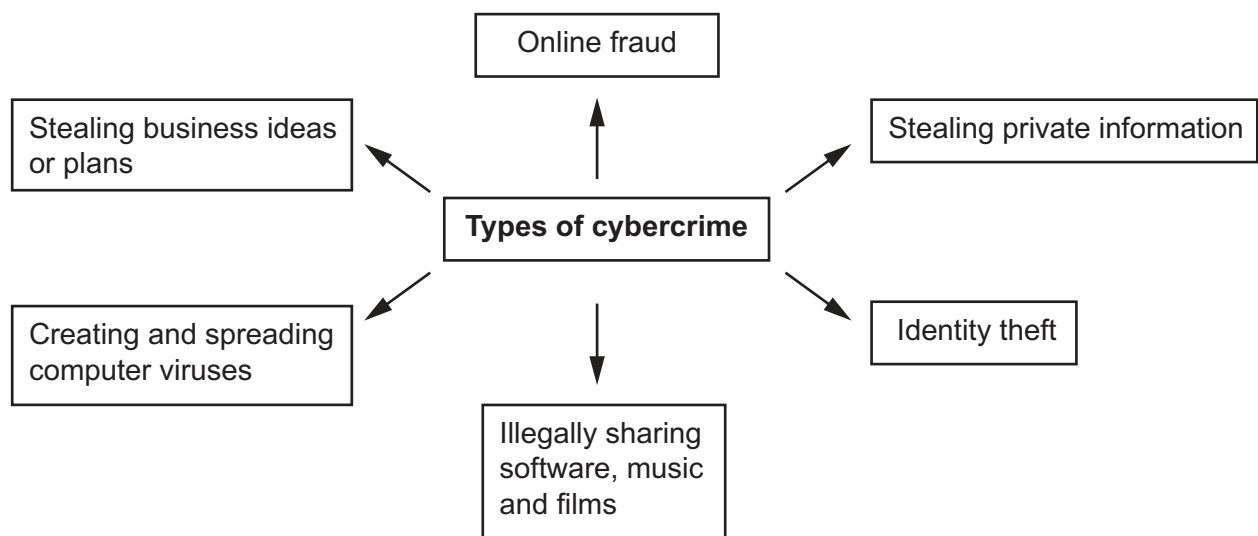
Online fraud

Stealing business ideas or plans

Stealing private information

**Types of cybercrime**

Creating and spreading computer viruses

Identity theft

Illegally sharing software, music and films